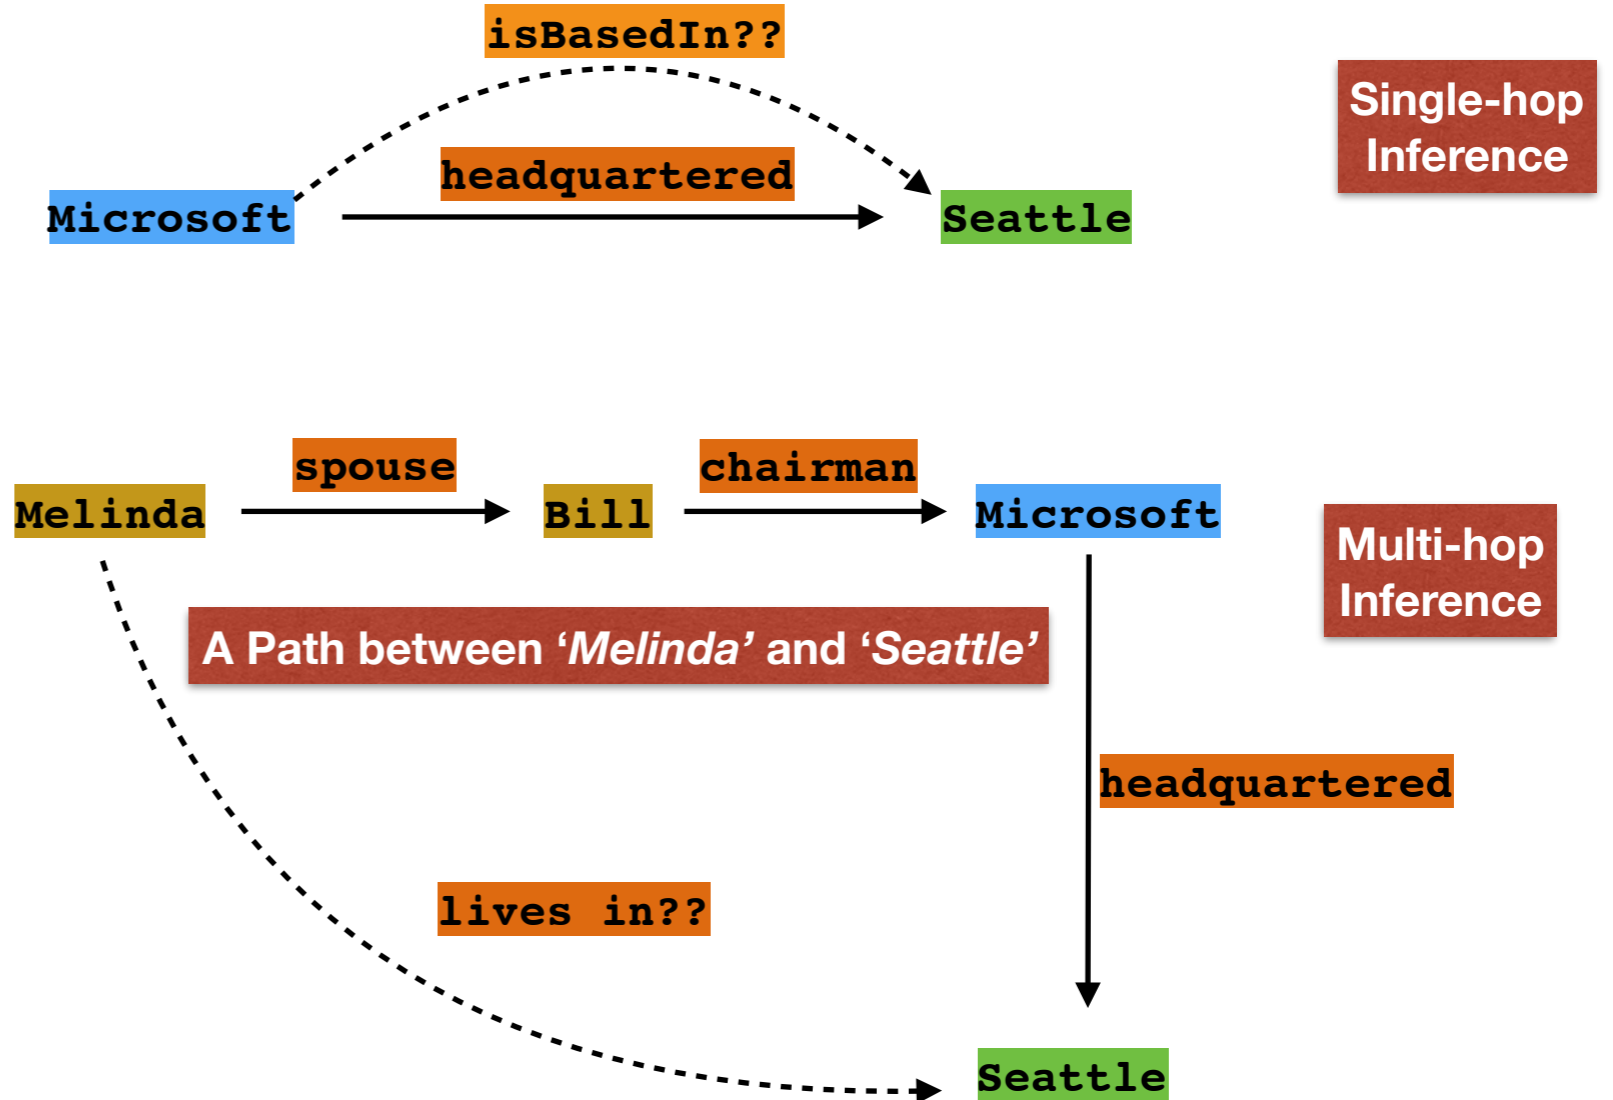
isBasedIn??

Single-hop Inference

headquartered

Microsoft

Seattle

spouse

chairman

Melinda

Bill

Microsoft

Multi-hop Inference

A Path between ‘*Melinda*’ and ‘*Seattle*’

headquartered

lives in??

Seattle